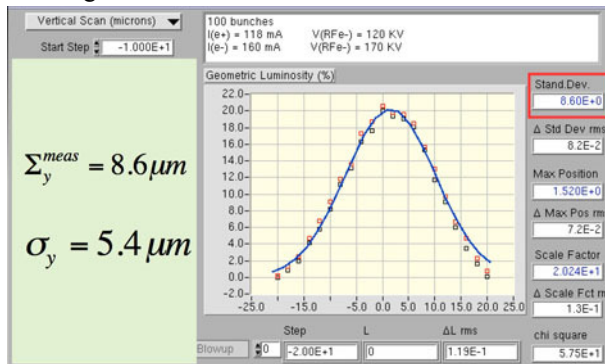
Vertical Scan (microns)

Start Step -1.000E+1

100 bunches
I(e+) = 118 mA V(RFe-) = 120 KV
I(e-) = 160 mA V(RFe-) = 170 KV

Geometric Luminosity (%)

22.0
20.0
18.0
16.0
14.0
12.0
10.0
8.0
6.0
4.0
2.0
0.0
-2.0

-25.0 -15.0 -5.0 0.0 5.0 10.0 15.0 20.0 25.0

$\Sigma_y^{meas} = 8.6\mu m$

$\sigma_y = 5.4\mu m$

Stand.Dev.
8.60E+0

Δ Std Dev rms
8.2E-2

Max Position
1.520E+0

Δ Max Pos rm
7.2E-2

Scale Factor
2.024E+1

Δ Scale Fct rm
1.3E-1

chi square
5.75E+1

Blowup 0

Step -2.00E+1

L 0

ΔL rms 1.19E-1